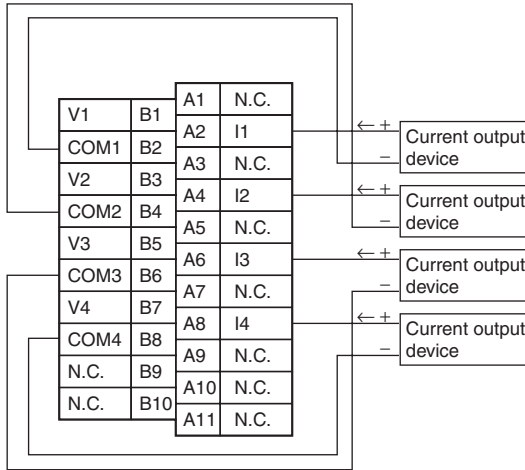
| V1 | B1 |
|---|---|
| COM1 | B2 |
| V2 | B3 |
| COM2 | B4 |
| V3 | B5 |
| COM3 | B6 |
| V4 | B7 |
| COM4 | B8 |
| N.C. | B9 |
| N.C. | B10 |

| A1 | N.C. |
|---|---|
| A2 | I1 |
| A3 | N.C. |
| A4 | I2 |
| A5 | N.C. |
| A6 | I3 |
| A7 | N.C. |
| A8 | I4 |
| A9 | N.C. |
| A10 | N.C. |
| A11 | N.C. |

← + − Current output device

← + − Current output device

← + − Current output device

← + − Current output device